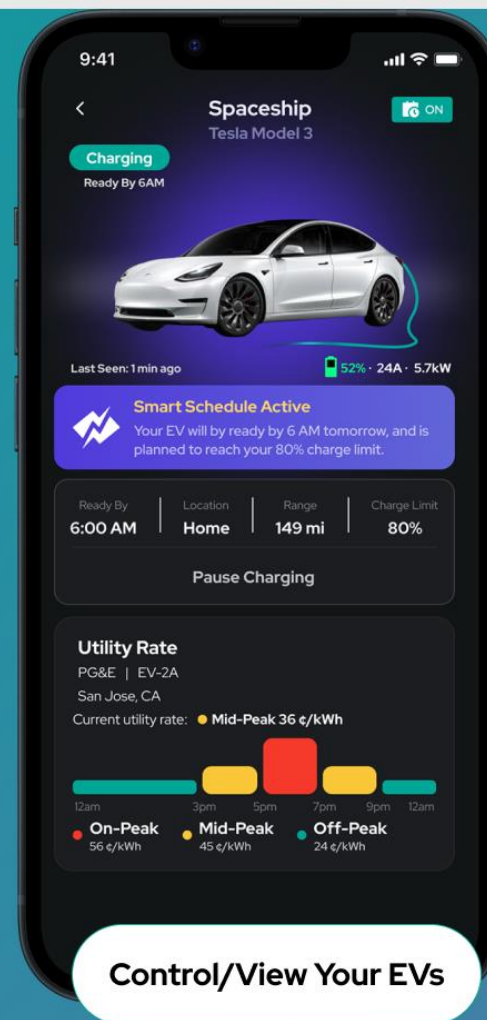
9:41

<

Spaceship
Tesla Model 3

ON

Charging
Ready By 6AM

Last Seen: 1 min ago

52% · 24A · 5.7kW

Smart Schedule Active
Your EV will by ready by 6 AM tomorrow, and is planned to reach your 80% charge limit.

| Ready By | Location | Range | Charge Limit |
|---|---|---|---|
| 6:00 AM | Home | 149 mi | 80% |

Pause Charging

Utility Rate
PG&E | EV-2A
San Jose, CA
Current utility rate: Mid-Peak 36 ¢/kWh

12am 3pm 5pm 7pm 9pm 12am

On-Peak
56 ¢/kWh
Mid-Peak
45 ¢/kWh
Off-Peak
24 ¢/kWh

Control/View Your EVs